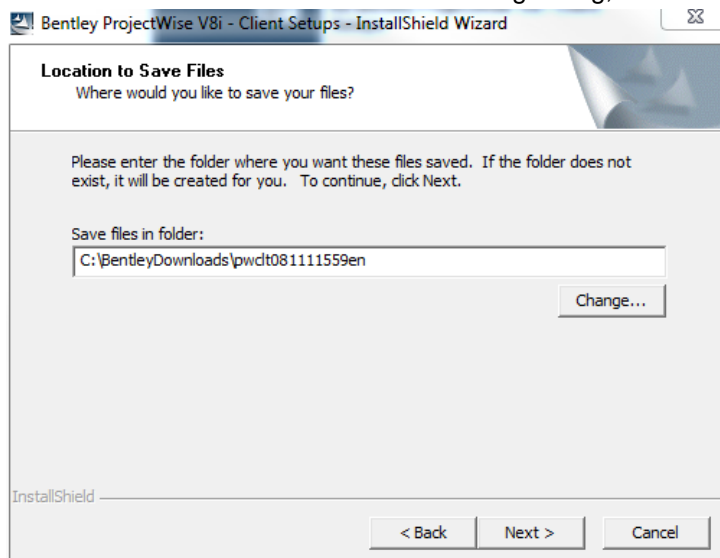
Bentley ProjectWise V8i - Client Setups - InstallShield Wizard

Location to Save Files
Where would you like to save your files?

Please enter the folder where you want these files saved. If the folder does not exist, it will be created for you. To continue, click Next.

Save files in folder:
C:\BentleyDownloads\pwclt081111559en

Change...

InstallShield

< Back
Next >
Cancel